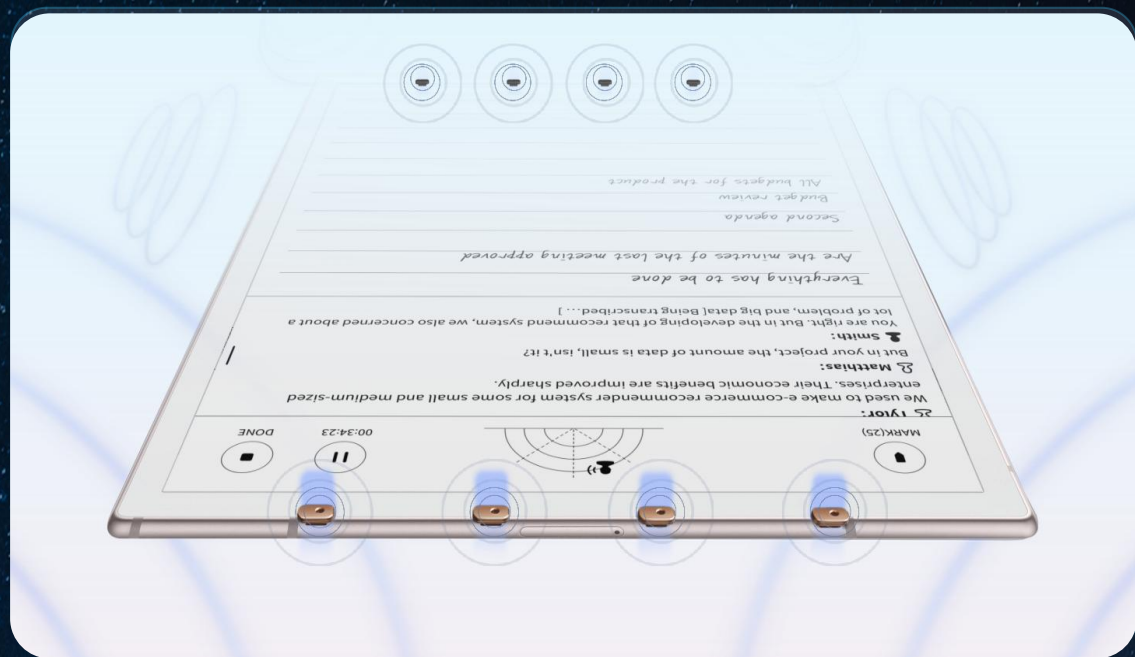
MARK(25)

00:34:23

DONE

Tylor:
We used to make e-commerce recommender system for some small and medium-sized enterprises. Their economic benefits are improved sharply.

Matthias:
But in your project, the amount of data is small, isn't it?

Smith:
You are right. But in the developing of that recommend system, we also concerned about a lot of problem, and big data[ Being transcribed... ]

Everything has to be done

Are the minutes of the last meeting approved

Second agenda

Budget review

All budgets for the product